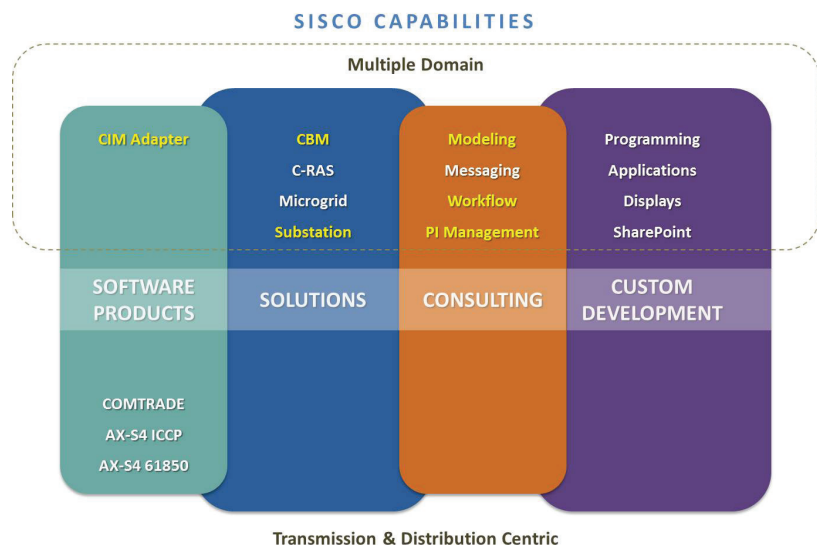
SISCO CAPABILITIES

Multiple Domain

CIM Adapter

CBM
C-RAS
Microgrid
Substation

Modeling
Messaging
Workflow
PI Management

Programming
Applications
Displays
SharePoint

SOFTWARE PRODUCTS

SOLUTIONS

CONSULTING

CUSTOM DEVELOPMENT

COMTRADE
AX-S4 ICCP
AX-S4 61850

Transmission & Distribution Centric